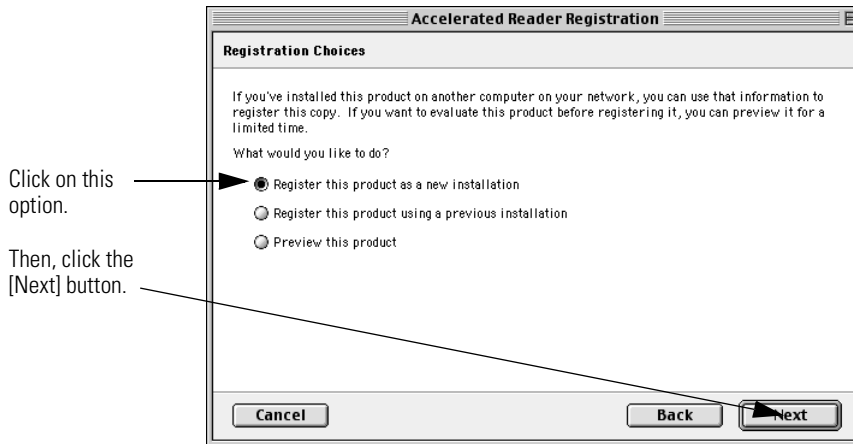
Accelerated Reader Registration

Registration Choices

If you've installed this product on another computer on your network, you can use that information to register this copy. If you want to evaluate this product before registering it, you can preview it for a limited time.

What would you like to do?

Click on this option.

Register this product as a new installation

Register this product using a previous installation

Preview this product

Then, click the [Next] button.

Cancel

Back

Next